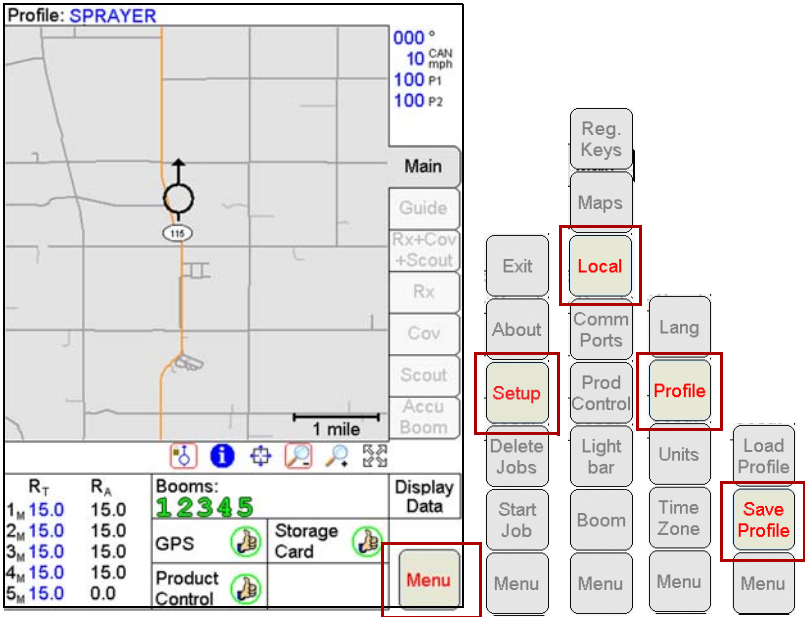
Profile: SPRAYER

000 °
10 CAN mph
100 P1
100 P2

115

1 mile

Main
Guide
Rx+Cov +Scout
Rx
Cov
Scout
Accu Boom

| $R_T$ | $R_A$ |
|---|---|
| $1_M$ 15.0 | 15.0 |
| $2_M$ 15.0 | 15.0 |
| $3_M$ 15.0 | 15.0 |
| $4_M$ 15.0 | 15.0 |
| $5_M$ 15.0 | 0.0 |

Booms:
12345

Display Data

GPS
Storage Card
Product Control

Menu

Reg. Keys
Maps
Exit
Local
About
Comm Ports
Lang
Setup
Prod Control
Profile
Delete Jobs
Light bar
Units
Load Profile
Start Job
Boom
Time Zone
Save Profile
Menu
Menu
Menu
Menu